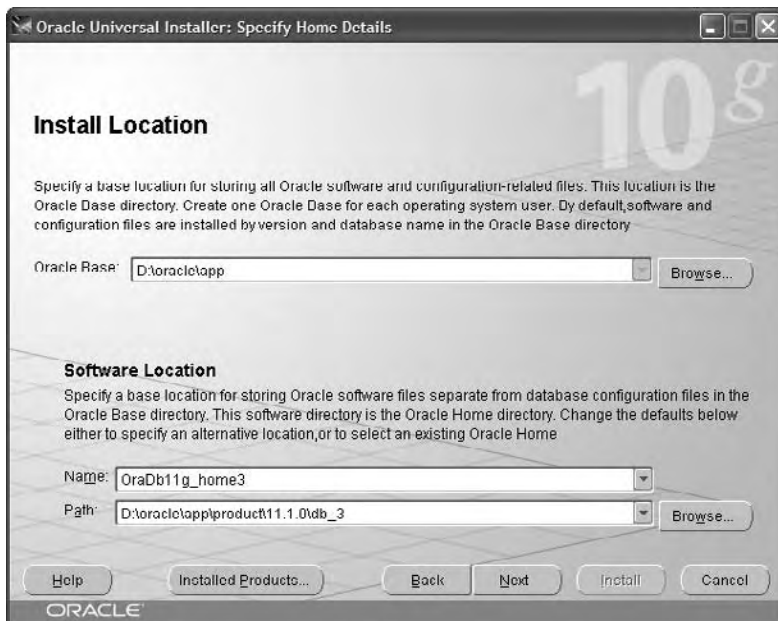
Oracle Universal Installer: Specify Home Details

10g

Install Location

Specify a base location for storing all Oracle software and configuration-related files. This location is the Oracle Base directory. Create one Oracle Base for each operating system user. By default,software and configuration files are installed by version and database name in the Oracle Base directory

Oracle Base: D:\oracle\app Browse...

Software Location

Specify a base location for storing Oracle software files separate from database configuration files in the Oracle Base directory. This software directory is the Oracle Home directory. Change the defaults below either to specify an alternative location,or to select an existing Oracle Home

Name: OraDb11g_home3

Path: D:\oracle\app\product\11.1.0\db_3 Browse...

Help Installed Products... Back Next Install Cancel

ORACLE